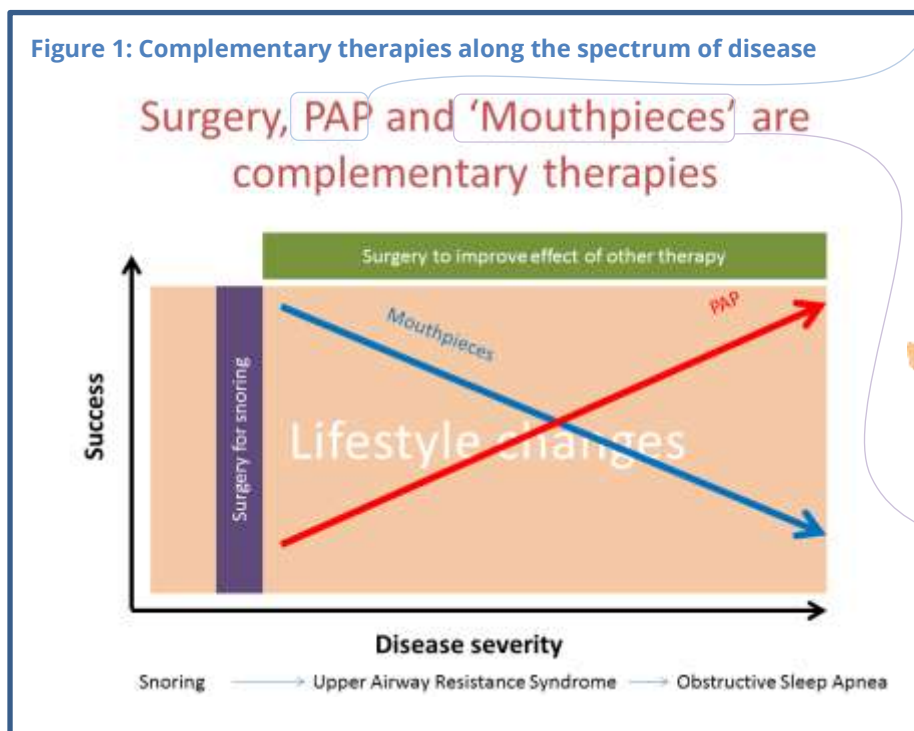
Figure 1: Complementary therapies along the spectrum of disease

Surgery, PAP and 'Mouthpieces' are complementary therapies

Surgery to improve effect of other therapy

Success

Surgery for snoring

Mouthpieces

PAP

Lifestyle changes

Disease severity

Snoring → Upper Airway Resistance Syndrome → Obstructive Sleep Apnea